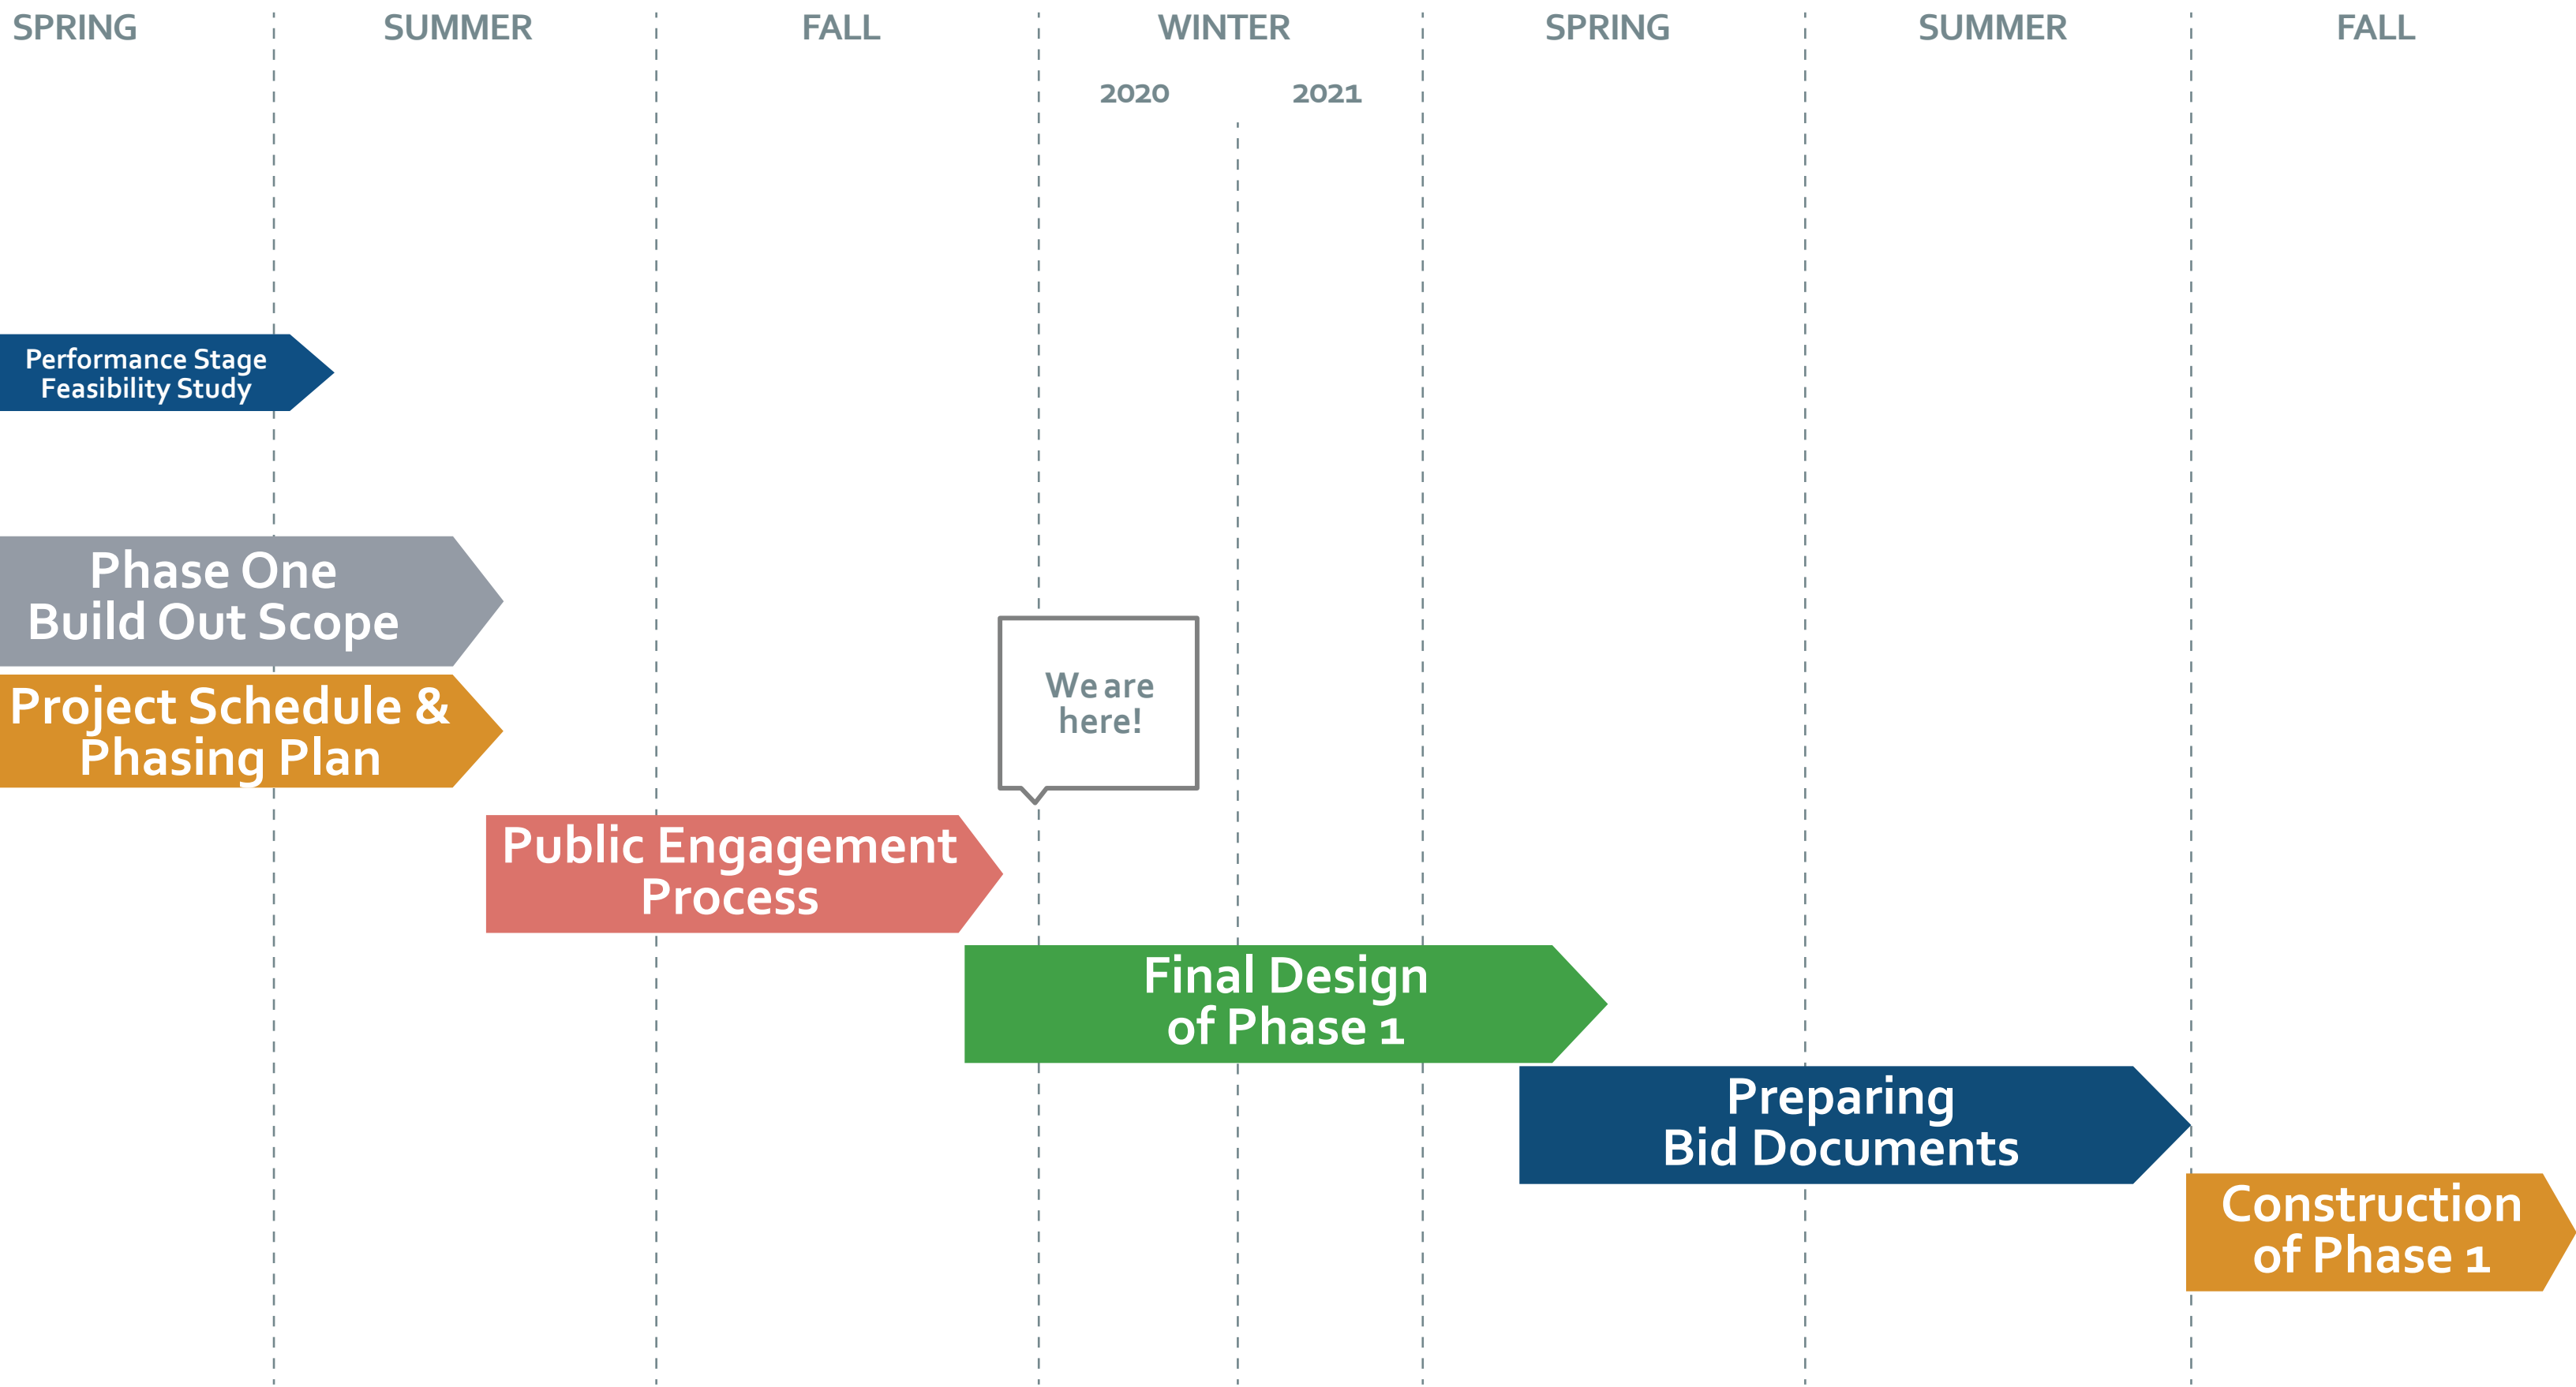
SPRING SUMMER FALL WINTER SPRING SUMMER FALL

2020 2021

Performance Stage Feasibility Study

Phase One Build Out Scope

Project Schedule & Phasing Plan

We are here!

Public Engagement Process

Final Design of Phase 1

Preparing Bid Documents

Construction of Phase 1